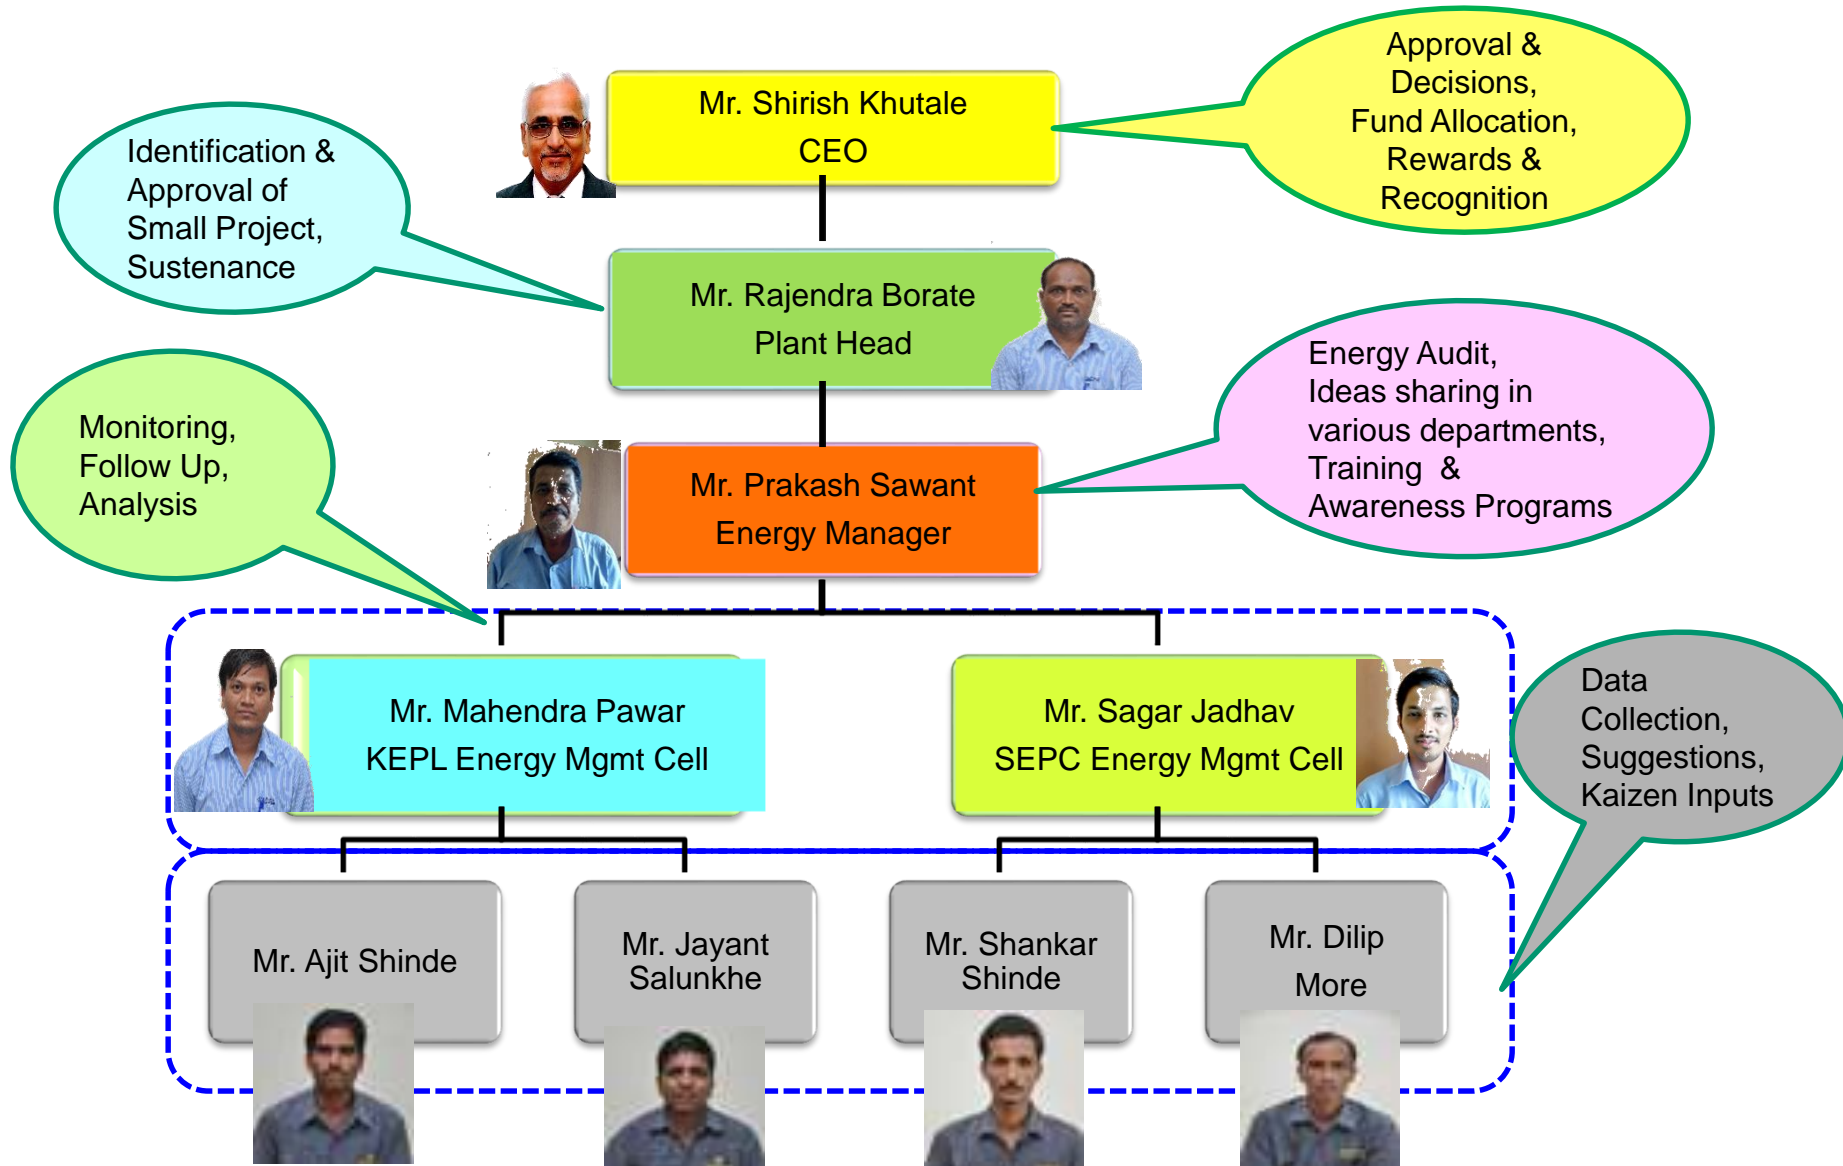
Mr. Shirish Khutale
CEO

Approval & Decisions, Fund Allocation, Rewards & Recognition

Identification & Approval of Small Project, Sustenance

Mr. Rajendra Borate
Plant Head

Energy Audit, Ideas sharing in various departments, Training & Awareness Programs

Monitoring, Follow Up, Analysis

Mr. Prakash Sawant
Energy Manager

Mr. Mahendra Pawar
KEPL Energy Mgmt Cell

Mr. Sagar Jadhav
SEPC Energy Mgmt Cell

Data Collection, Suggestions, Kaizen Inputs

Mr. Ajit Shinde

Mr. Jayant Salunkhe

Mr. Shankar Shinde

Mr. Dilip More